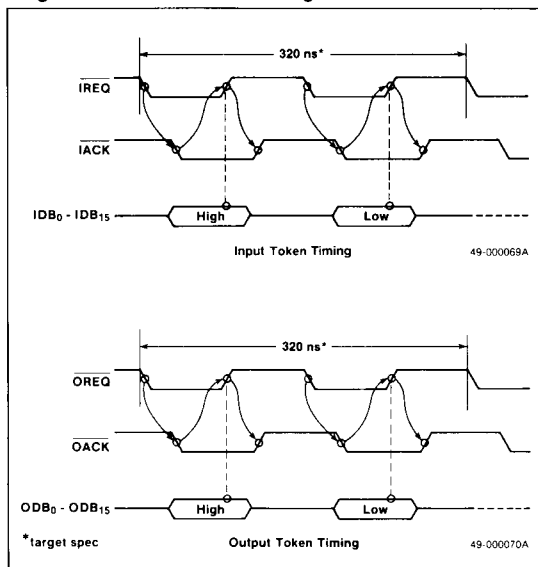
320 ns*

$\overline{IREQ}$

$\overline{IACK}$

$IDB_0$ - $IDB_{15}$

High

Low

Input Token Timing

49-000069A

320 ns*

$\overline{OREQ}$

$\overline{OACK}$

$ODB_0$ - $ODB_{15}$

High

Low

*target spec

Output Token Timing

49-000070A